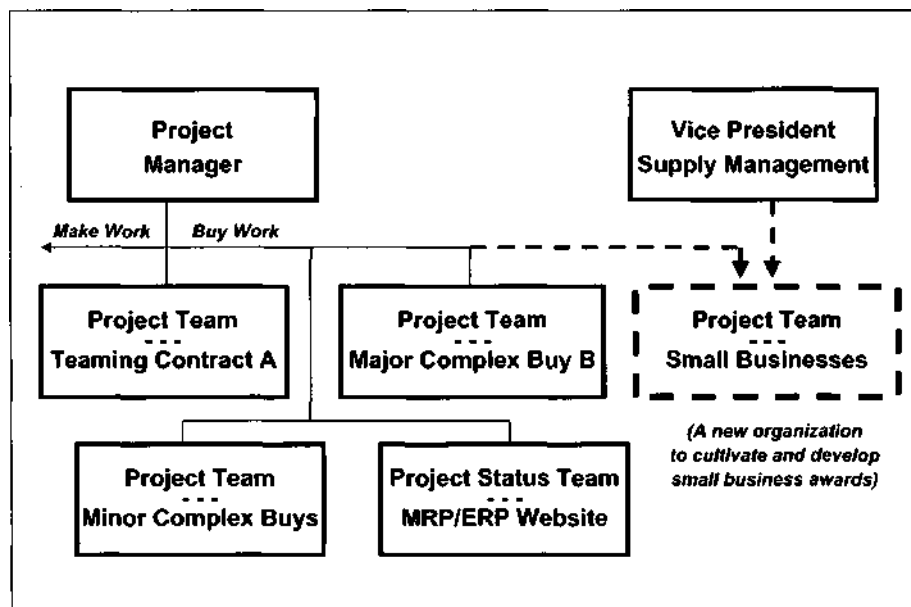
Project Manager

Vice President Supply Management

Make Work

Buy Work

Project Team
- - -
Teaming Contract A

Project Team
- - -
Major Complex Buy B

Project Team
- - -
Small Businesses

(A new organization to cultivate and develop small business awards)

Project Team
- - -
Minor Complex Buys

Project Status Team
- - -
MRP/ERP Website